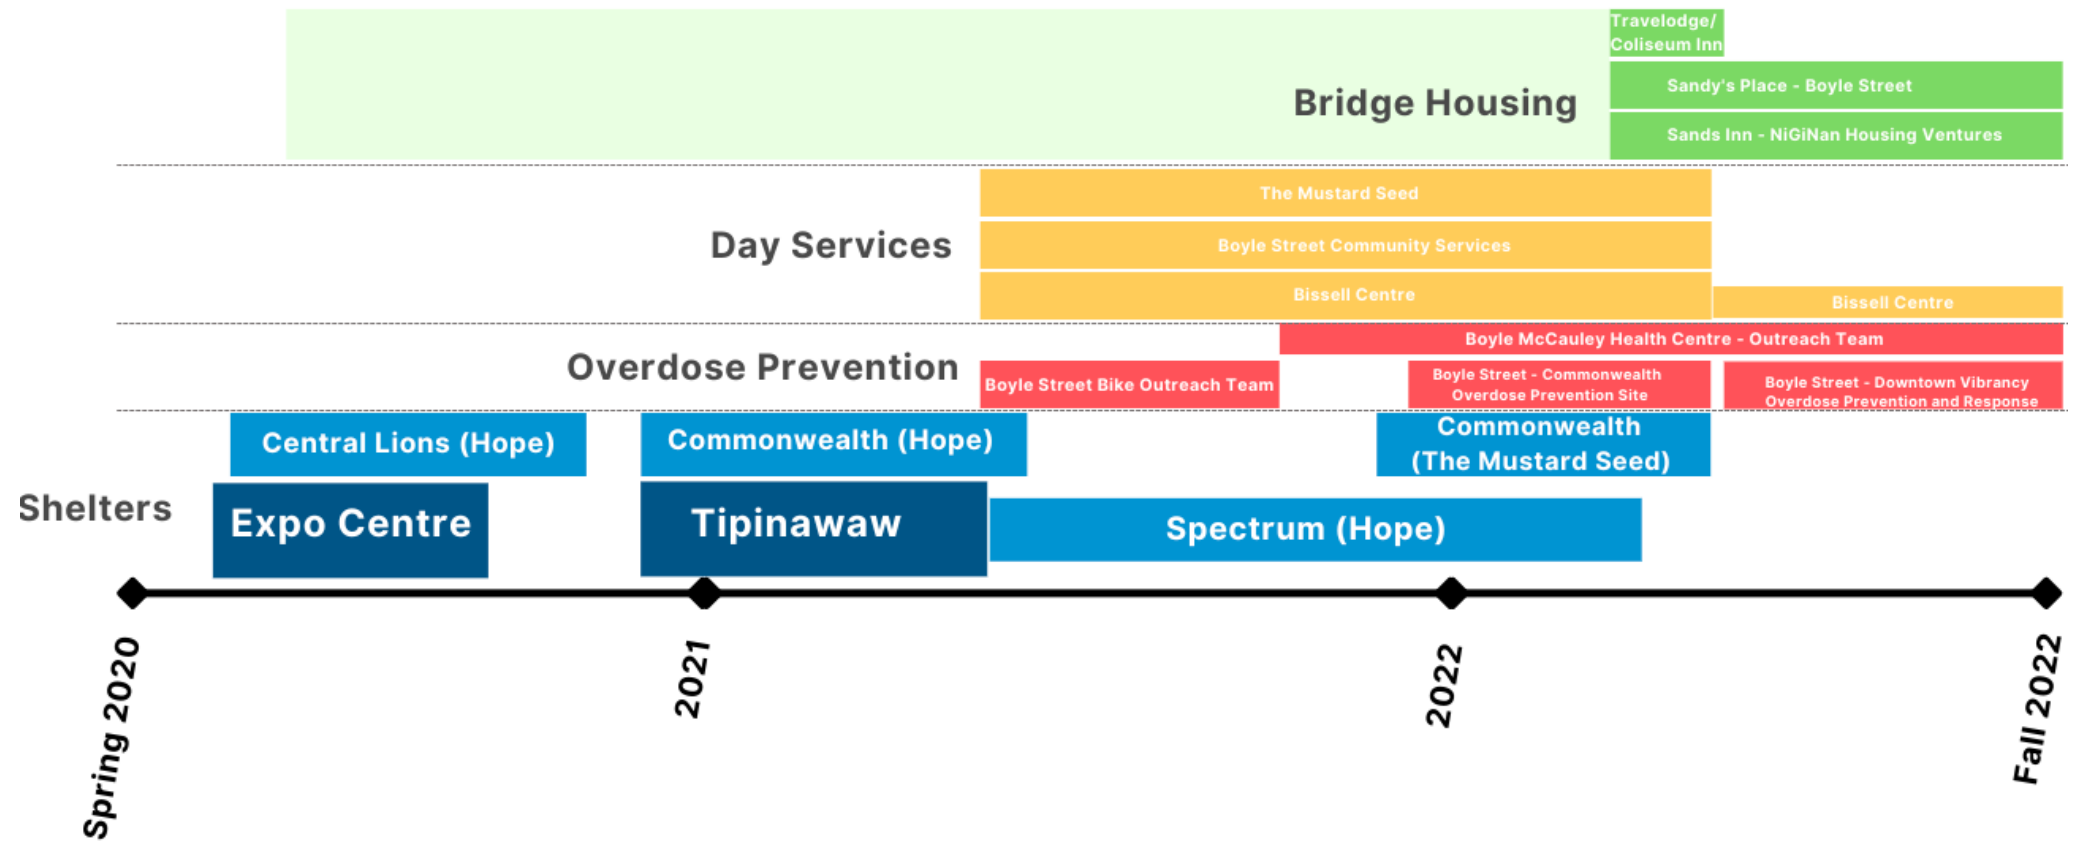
Travelodge/ Coliseum Inn

Bridge Housing

Sandy's Place - Boyle Street

Sands Inn - NiGiNan Housing Ventures

The Mustard Seed

Day Services

Boyle Street Community Services

Bissell Centre

Bissell Centre

Boyle McCauley Health Centre - Outreach Team

Overdose Prevention

Boyle Street Bike Outreach Team

Boyle Street - Commonwealth Overdose Prevention Site

Boyle Street - Downtown Vibrancy Overdose Prevention and Response

Central Lions (Hope)

Commonwealth (Hope)

Commonwealth (The Mustard Seed)

Shelters

Expo Centre

Tipinawaw

Spectrum (Hope)

Spring 2020

2021

2022

Fall 2022